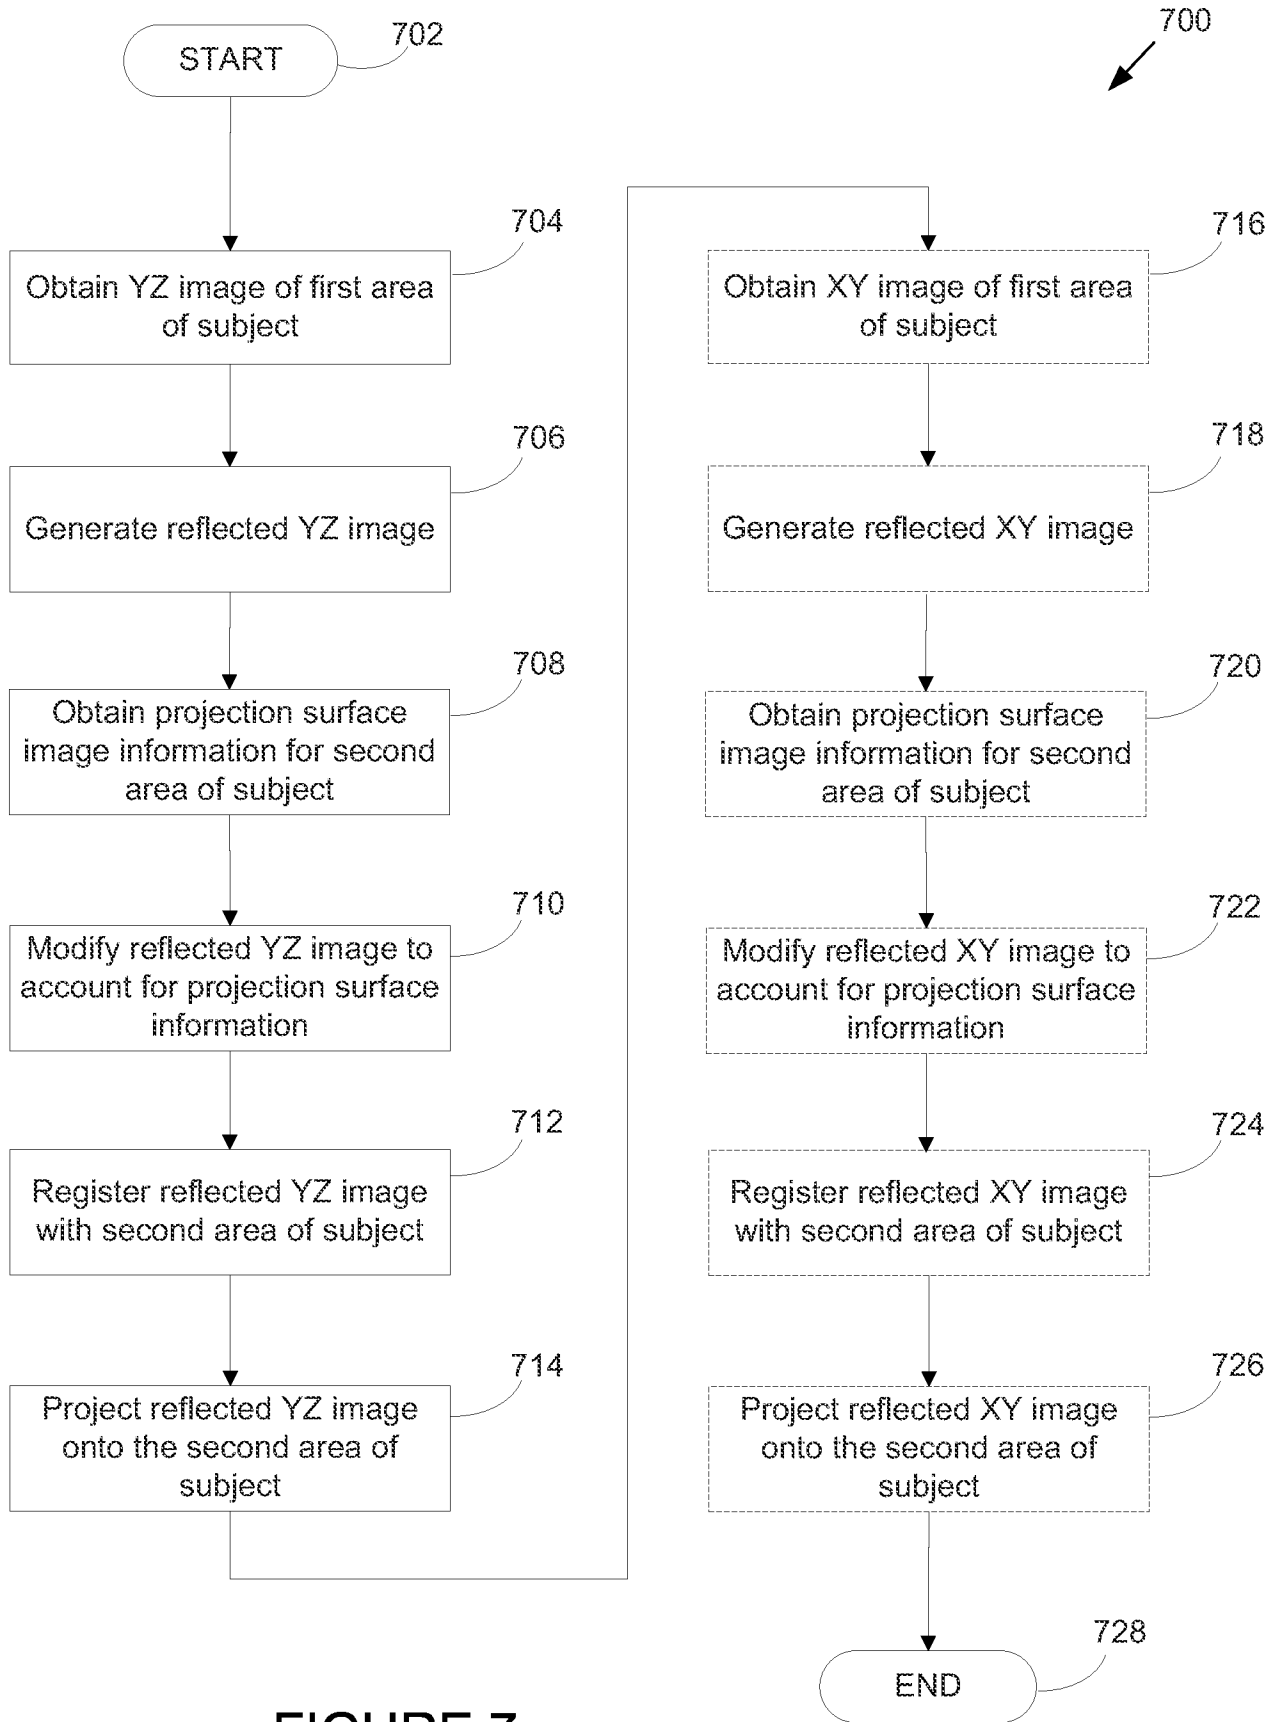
700

START

702

704

Obtain YZ image of first area of subject

706

Generate reflected YZ image

708

Obtain projection surface image information for second area of subject

710

Modify reflected YZ image to account for projection surface information

712

Register reflected YZ image with second area of subject

714

Project reflected YZ image onto the second area of subject

716

Obtain XY image of first area of subject

718

Generate reflected XY image

720

Obtain projection surface image information for second area of subject

722

Modify reflected XY image to account for projection surface information

724

Register reflected XY image with second area of subject

726

Project reflected XY image onto the second area of subject

728

END

FIGURE 7